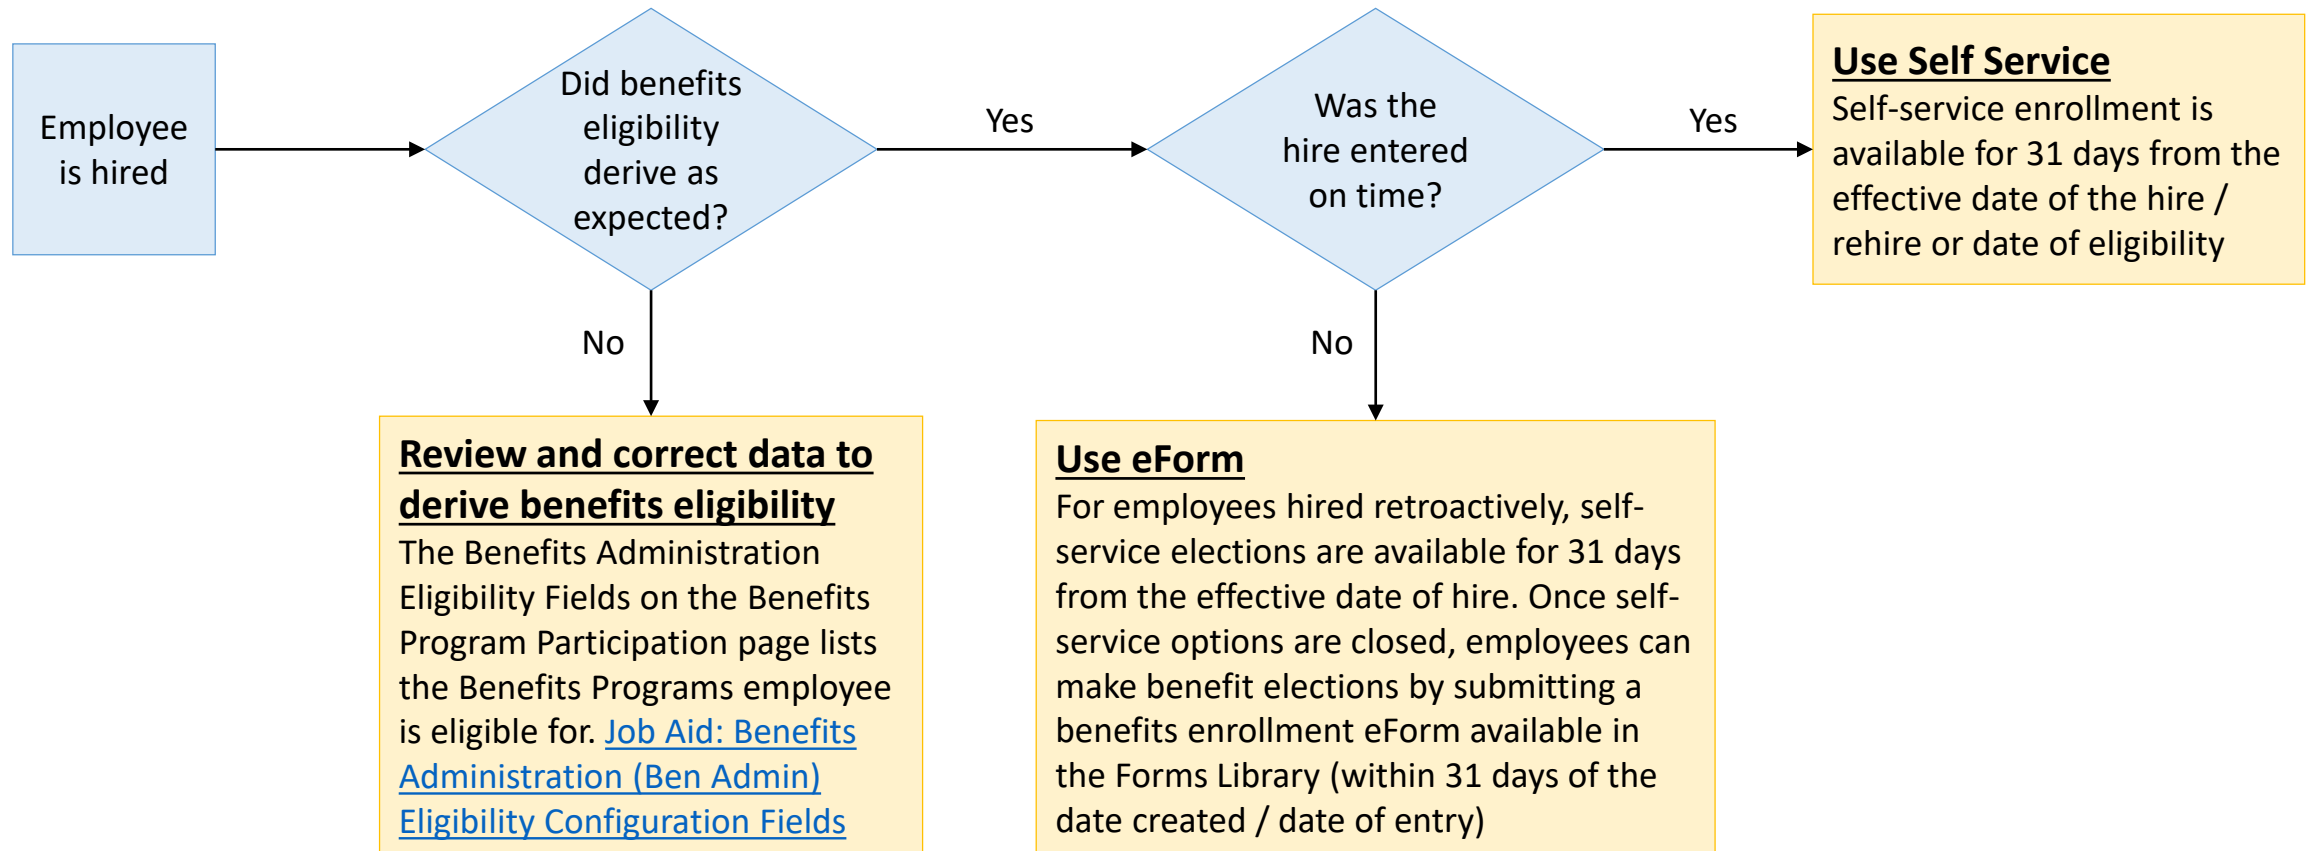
Employee is hired

Did benefits eligibility derive as expected?

Yes

Was the hire entered on time?

Yes

Use Self Service
Self-service enrollment is available for 31 days from the effective date of the hire / rehire or date of eligibility

No

No

Review and correct data to derive benefits eligibility
The Benefits Administration Eligibility Fields on the Benefits Program Participation page lists the Benefits Programs employee is eligible for. Job Aid: Benefits Administration (Ben Admin) Eligibility Configuration Fields

Use eForm
For employees hired retroactively, self-service elections are available for 31 days from the effective date of hire. Once self-service options are closed, employees can make benefit elections by submitting a benefits enrollment eForm available in the Forms Library (within 31 days of the date created / date of entry)